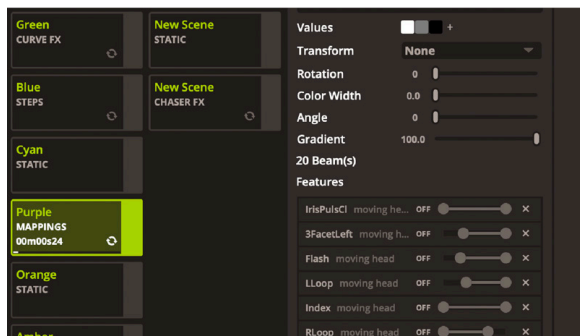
Green
CURVE FX

New Scene
STATIC

Blue
STEPS

New Scene
CHASER FX

Cyan
STATIC

Purple
MAPPINGS
00m00s24

Orange
STATIC

Amber

Values +
Transform None
Rotation 0
Color Width 0.0
Angle 0
Gradient 100.0
20 Beam(s)
Features

| IrisPulsCl | moving he... | OFF | × |
|---|---|---|---|
| 3FacetLeft | moving h... | OFF | × |
| Flash | moving head | OFF | × |
| LLoop | moving head | OFF | × |
| Index | moving head | OFF | × |
| RLoop | moving head | OFF | × |